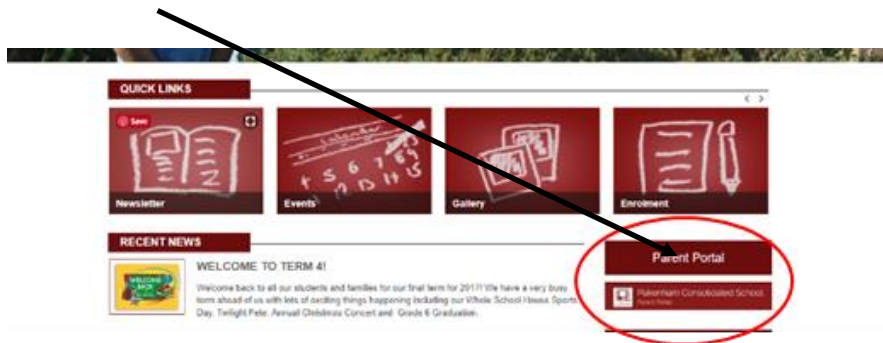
QUICK LINKS

Save

Newsletter

Events

Gallery

Enrolment

RECENT NEWS

WELCOME BACK

WELCOME TO TERM 4!

Welcome back to all our students and families for our final term for 2017! We have a very busy term ahead of us with lots of exciting things happening including our Whole School House Sports Day, Twilight Fete, Annual Christmas Concert and Grade 6 Graduation.

Parent Portal

Pakenham Consolidated School
Parent Portal